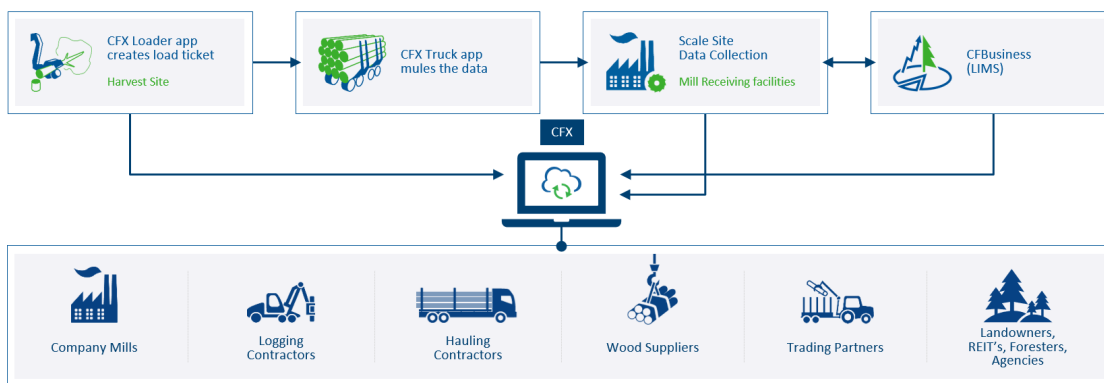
CFX Loader app creates load ticket

Harvest Site

CFX Truck app mules the data

Scale Site Data Collection

Mill Receiving facilities

CFBusiness (LIMS)

CFX

Company Mills

Logging Contractors

Hauling Contractors

Wood Suppliers

Trading Partners

Landowners, REIT's, Foresters, Agencies